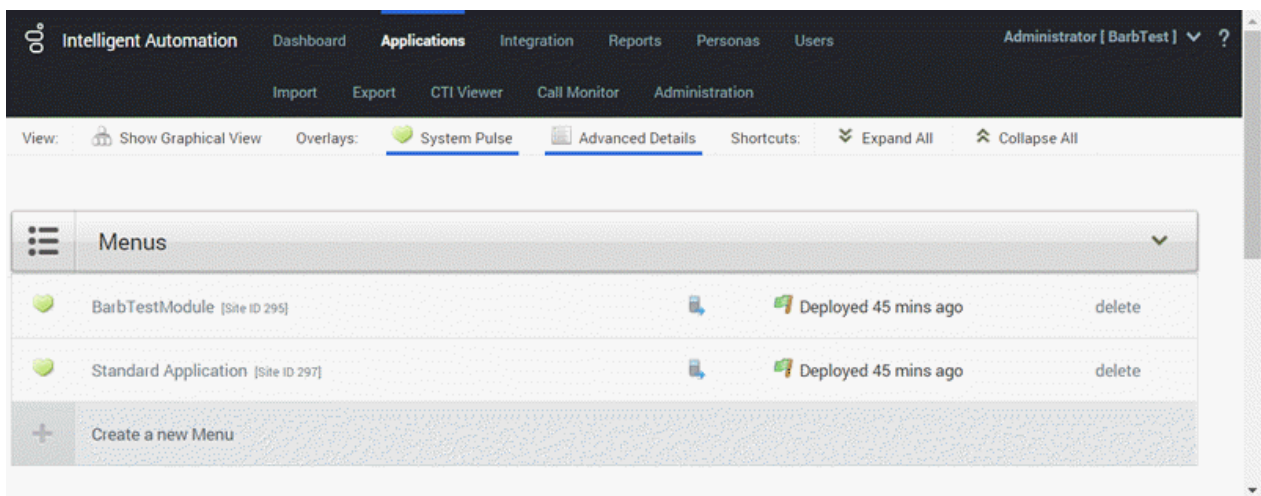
Intelligent Automation Dashboard Applications Integration Reports Personas Users Administrator [ BarbTest ] ?

Import Export CTI Viewer Call Monitor Administration

View: Show Graphical View Overlays: System Pulse Advanced Details Shortcuts: Expand All Collapse All

Menus

BarbTestModule [Site ID 295] Deployed 45 mins ago delete

Standard Application [Site ID 297] Deployed 45 mins ago delete

+ Create a new Menu